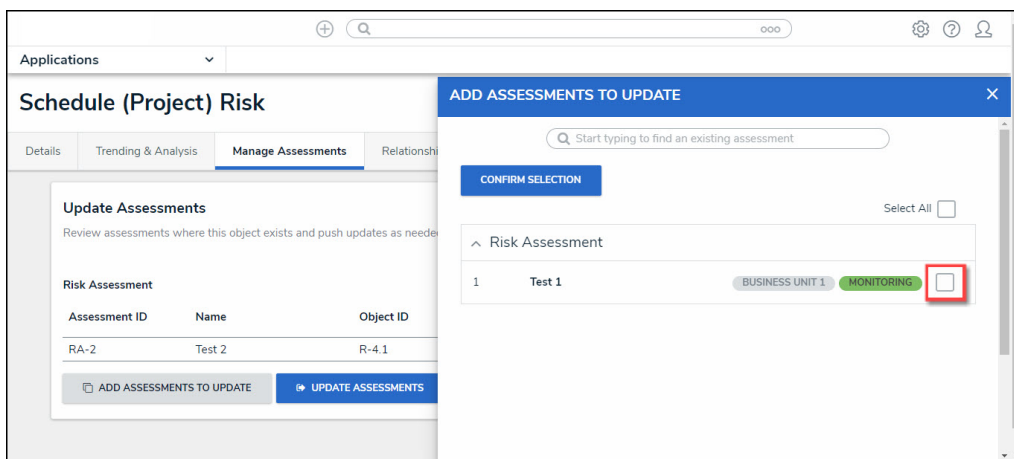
Applications

Schedule (Project) Risk

Details | Trending & Analysis | Manage Assessments | Relationshi

Update Assessments

Review assessments where this object exists and push updates as neede

Risk Assessment

| Assessment ID | Name | Object ID |
|---|---|---|
| RA-2 | Test 2 | R-4.1 |

ADD ASSESSMENTS TO UPDATE

UPDATE ASSESSMENTS

ADD ASSESSMENTS TO UPDATE

Start typing to find an existing assessment

CONFIRM SELECTION

Select All

Risk Assessment

1 Test 1 BUSINESS UNIT 1 MONITORING